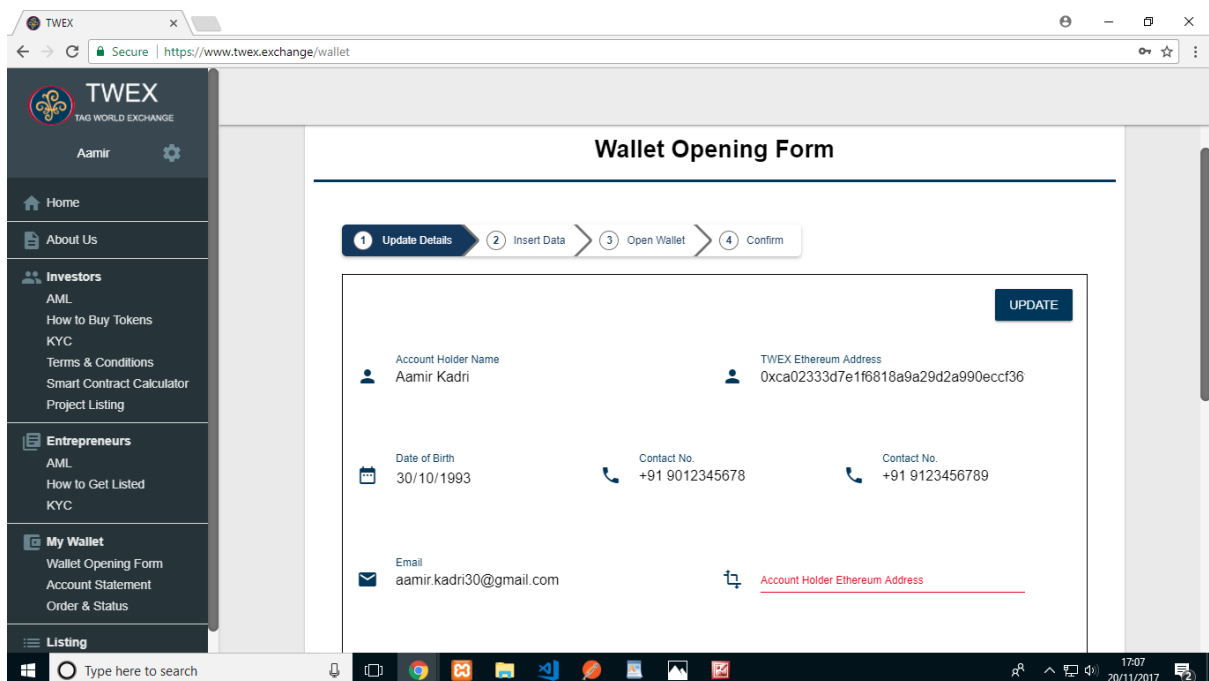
TWEX ×

Secure | https://www.twex.exchange/wallet

TWEX
TAG WORLD EXCHANGE

Aamir

Home

About Us

Investors
AML
How to Buy Tokens
KYC
Terms & Conditions
Smart Contract Calculator
Project Listing

Entrepreneurs
AML
How to Get Listed
KYC

My Wallet
Wallet Opening Form
Account Statement
Order & Status

Listing

Wallet Opening Form

1 Update Details
2 Insert Data
3 Open Wallet
4 Confirm

UPDATE

Account Holder Name
Aamir Kadri

TWEX Ethereum Address
0xca02333d7e1f6818a9a29d2a990eccf36

Date of Birth
30/10/1993

Contact No.
+91 9012345678

Contact No.
+91 9123456789

Email
aamir.kadri30@gmail.com

Account Holder Ethereum Address

Type here to search

17:07
20/11/2017